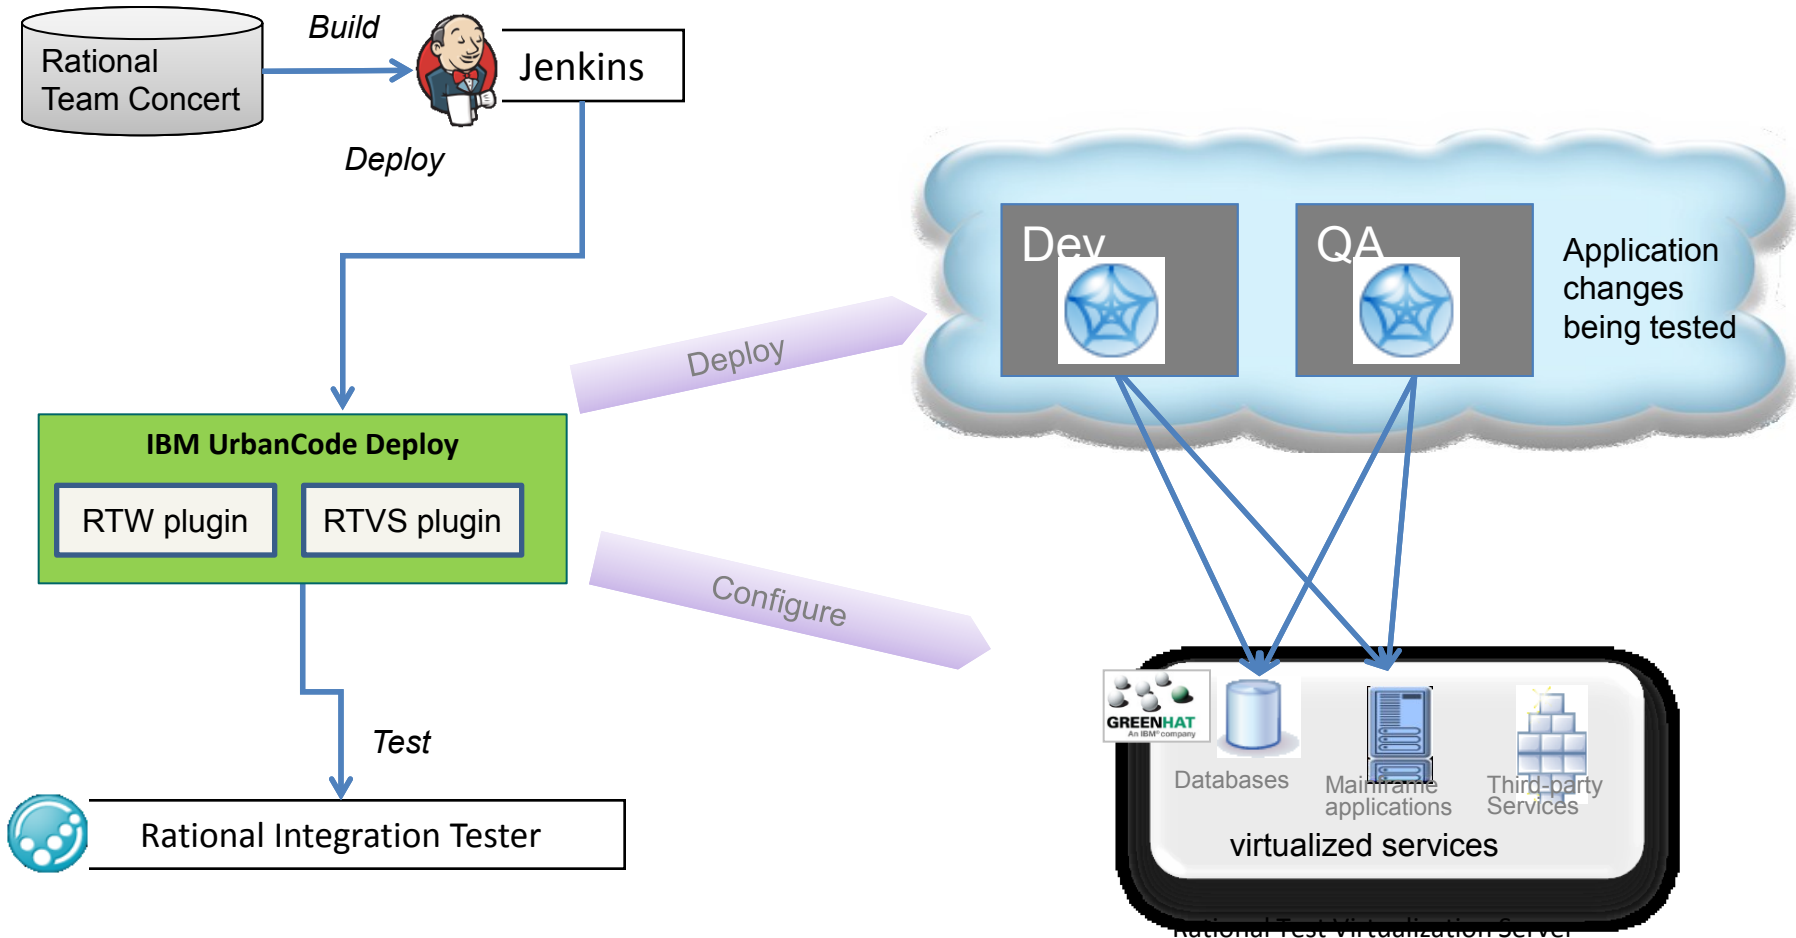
Rational Team Concert

Build

Jenkins

Deploy

Dev

QA

Application changes being tested

Deploy

IBM UrbanCode Deploy

RTW plugin

RTVS plugin

Configure

Test

Rational Integration Tester

GREENHAT
An IBM company

Databases

Mainframe applications

Third-party Services

virtualized services

Rational Test Virtualization Server